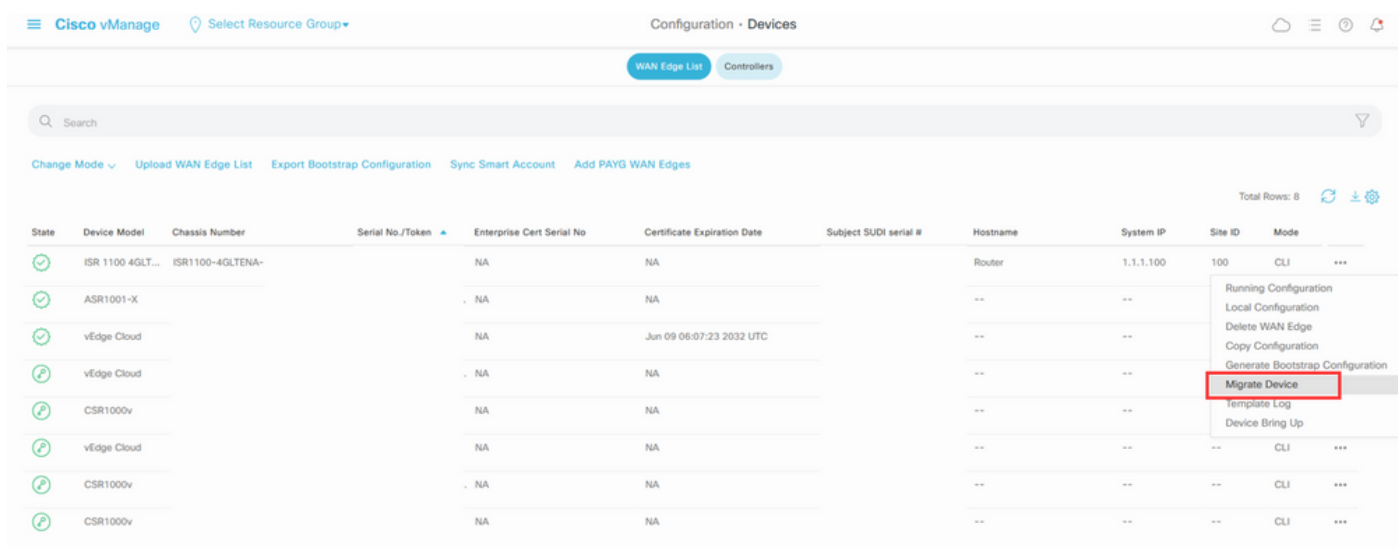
Cisco vManage   Select Resource Group▾   Configuration · Devices

WAN Edge List   Controllers

Search

Change Mode ⌄   Upload WAN Edge List   Export Bootstrap Configuration   Sync Smart Account   Add PAYG WAN Edges

Total Rows: 8

| State | Device Model | Chassis Number | Serial No./Token ▲ | Enterprise Cert Serial No | Certificate Expiration Date | Subject SUDI serial # | Hostname | System IP | Site ID | Mode | |
|---|---|---|---|---|---|---|---|---|---|---|---|
| | ISR 1100 4GLT... | ISR1100-4GLTENA- | | NA | NA | | Router | 1.1.1.100 | 100 | CLI | ••• |
| | ASR1001-X | | | NA | NA | | -- | -- | | | |
| | vEdge Cloud | | | NA | Jun 09 06:07:23 2032 UTC | | -- | -- | | | |
| | vEdge Cloud | | | NA | NA | | -- | -- | | | |
| | CSR1000v | | | NA | NA | | -- | -- | | | |
| | vEdge Cloud | | | NA | NA | | -- | -- | -- | CLI | ••• |
| | CSR1000v | | | NA | NA | | -- | -- | -- | CLI | ••• |
| | CSR1000v | | | NA | NA | | -- | -- | -- | CLI | ••• |

Running Configuration
Local Configuration
Delete WAN Edge
Copy Configuration
Generate Bootstrap Configuration
Migrate Device
Template Log
Device Bring Up